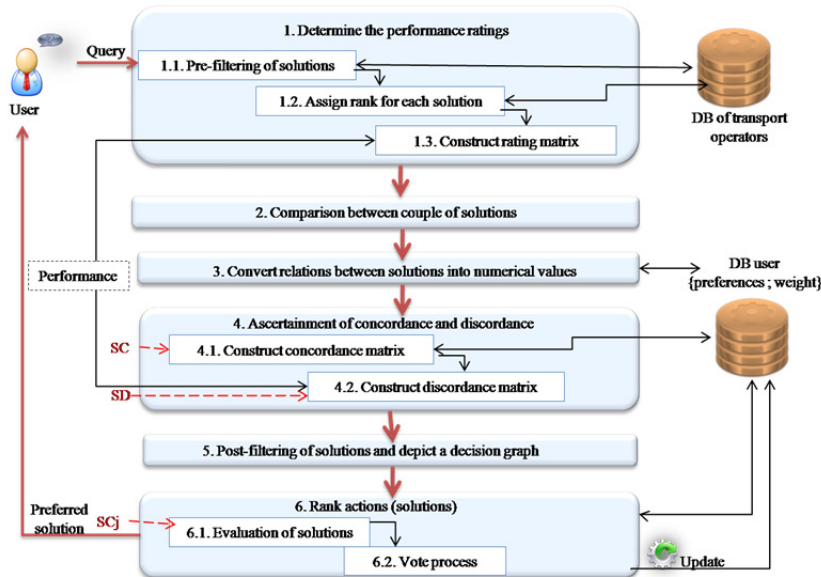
Query

User

1. Determine the performance ratings

1.1. Pre-filtering of solutions

1.2. Assign rank for each solution

1.3. Construct rating matrix

DB of transport operators

2. Comparison between couple of solutions

Performance

3. Convert relations between solutions into numerical values

DB user {preferences ; weight}

4. Ascertainment of concordance and discordance

SC

4.1. Construct concordance matrix

SD

4.2. Construct discordance matrix

5. Post-filtering of solutions and depict a decision graph

Preferred solution

6. Rank actions (solutions)

SCj

6.1. Evaluation of solutions

6.2. Vote process

Update